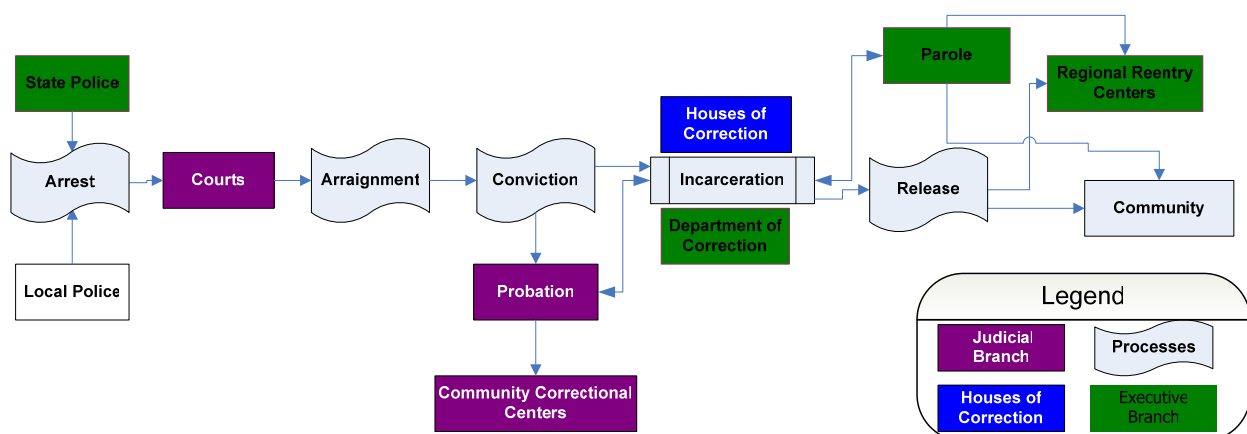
State Police

Arrest

Local Police

Courts

Arraignment

Conviction

Probation

Community Correctional Centers

Houses of Correction

Incarceration

Department of Correction

Parole

Regional Reentry Centers

Release

Community

Legend

Judicial Branch

Processes

Houses of Correction

Executive Branch